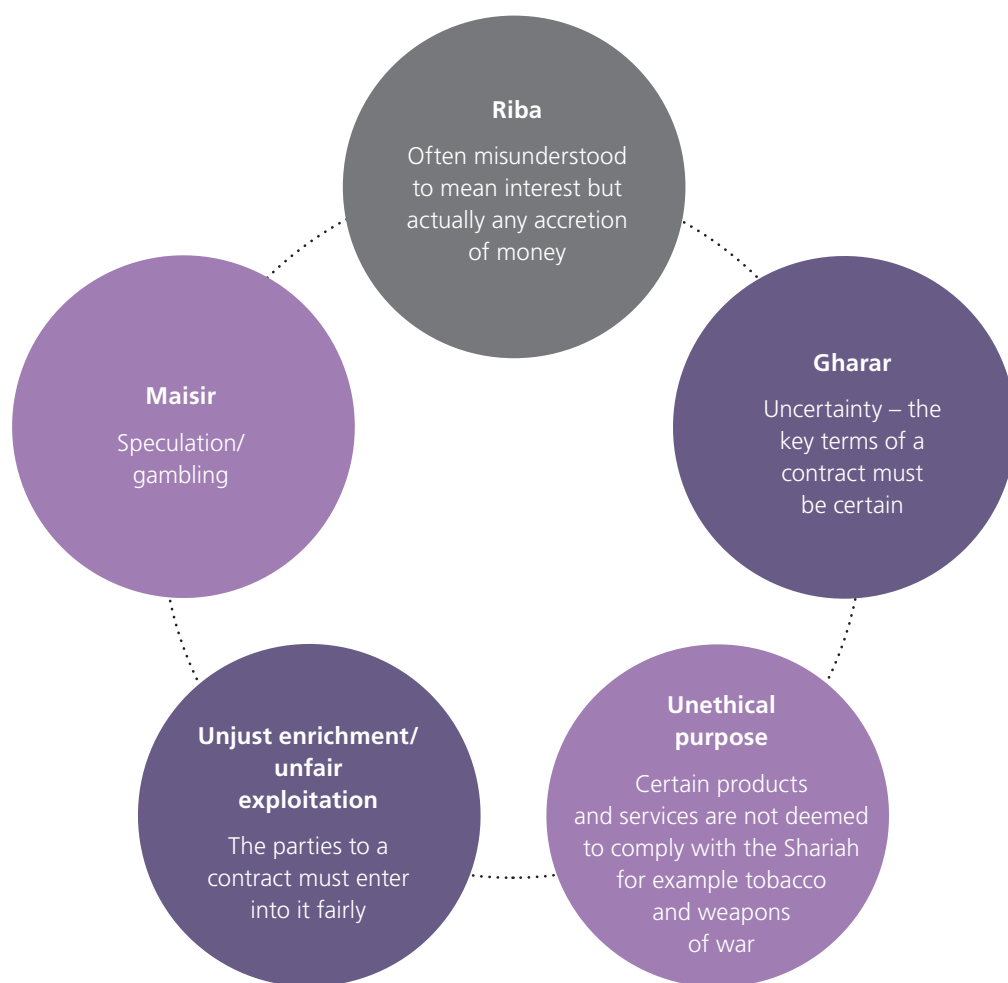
Riba

Often misunderstood to mean interest but actually any accretion of money

Gharar

Uncertainty – the key terms of a contract must be certain

Unethical purpose

Certain products and services are not deemed to comply with the Shariah for example tobacco and weapons of war

Unjust enrichment/ unfair exploitation

The parties to a contract must enter into it fairly

Maisir

Speculation/ gambling